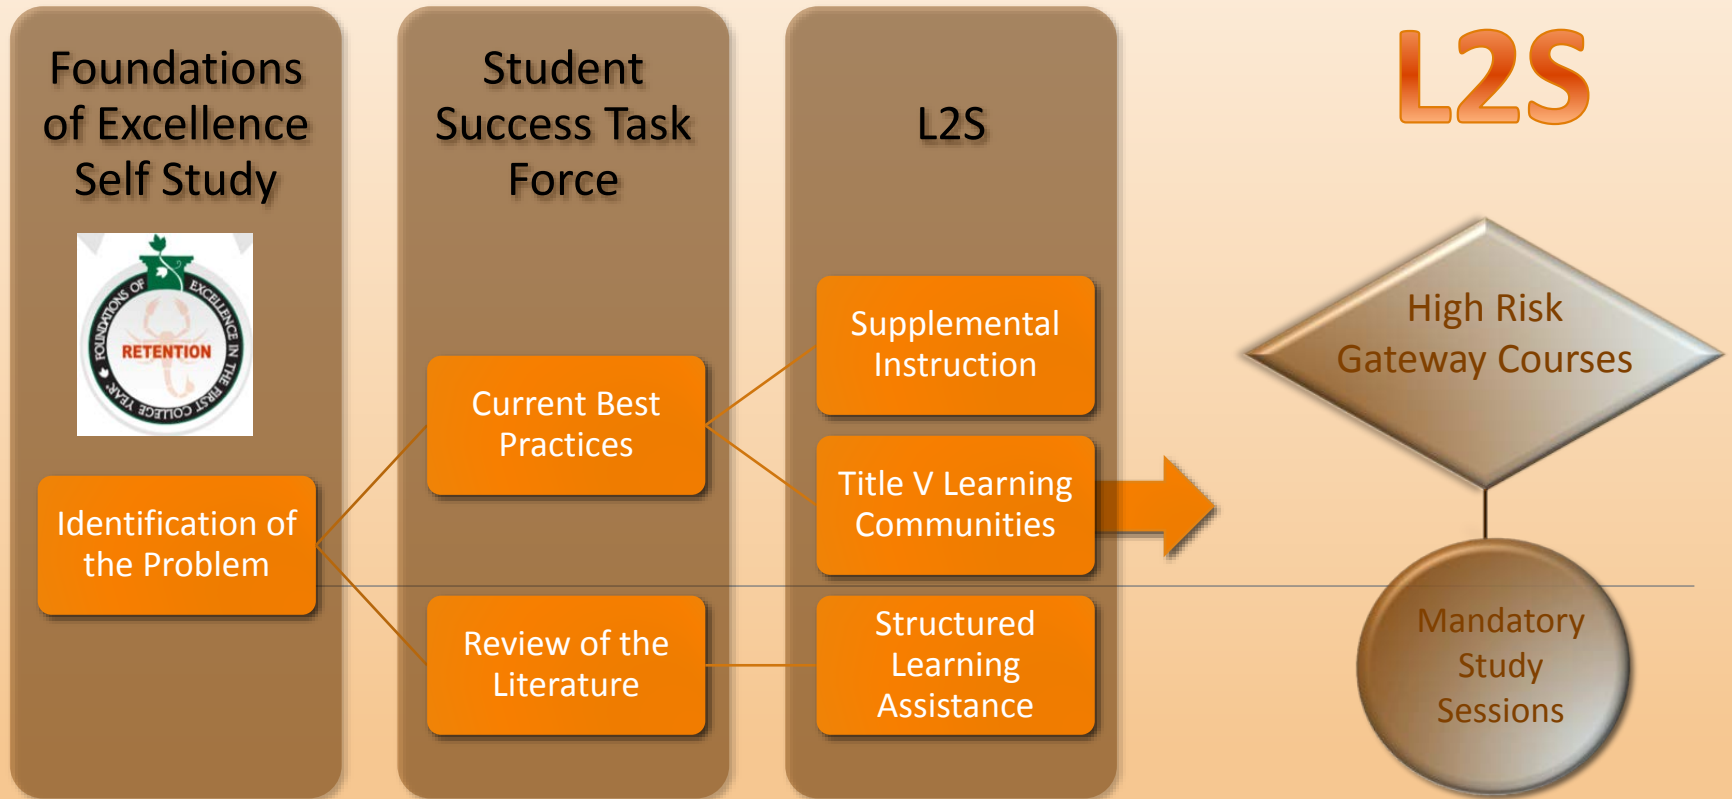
Foundations of Excellence Self Study

FOUNDATIONS OF EXCELLENCE IN THE FIRST COLLEGE YEAR
RETENTION

Identification of the Problem

Student Success Task Force

Current Best Practices

Review of the Literature

L2S

Supplemental Instruction

Title V Learning Communities

Structured Learning Assistance

L2S

High Risk Gateway Courses

Mandatory Study Sessions